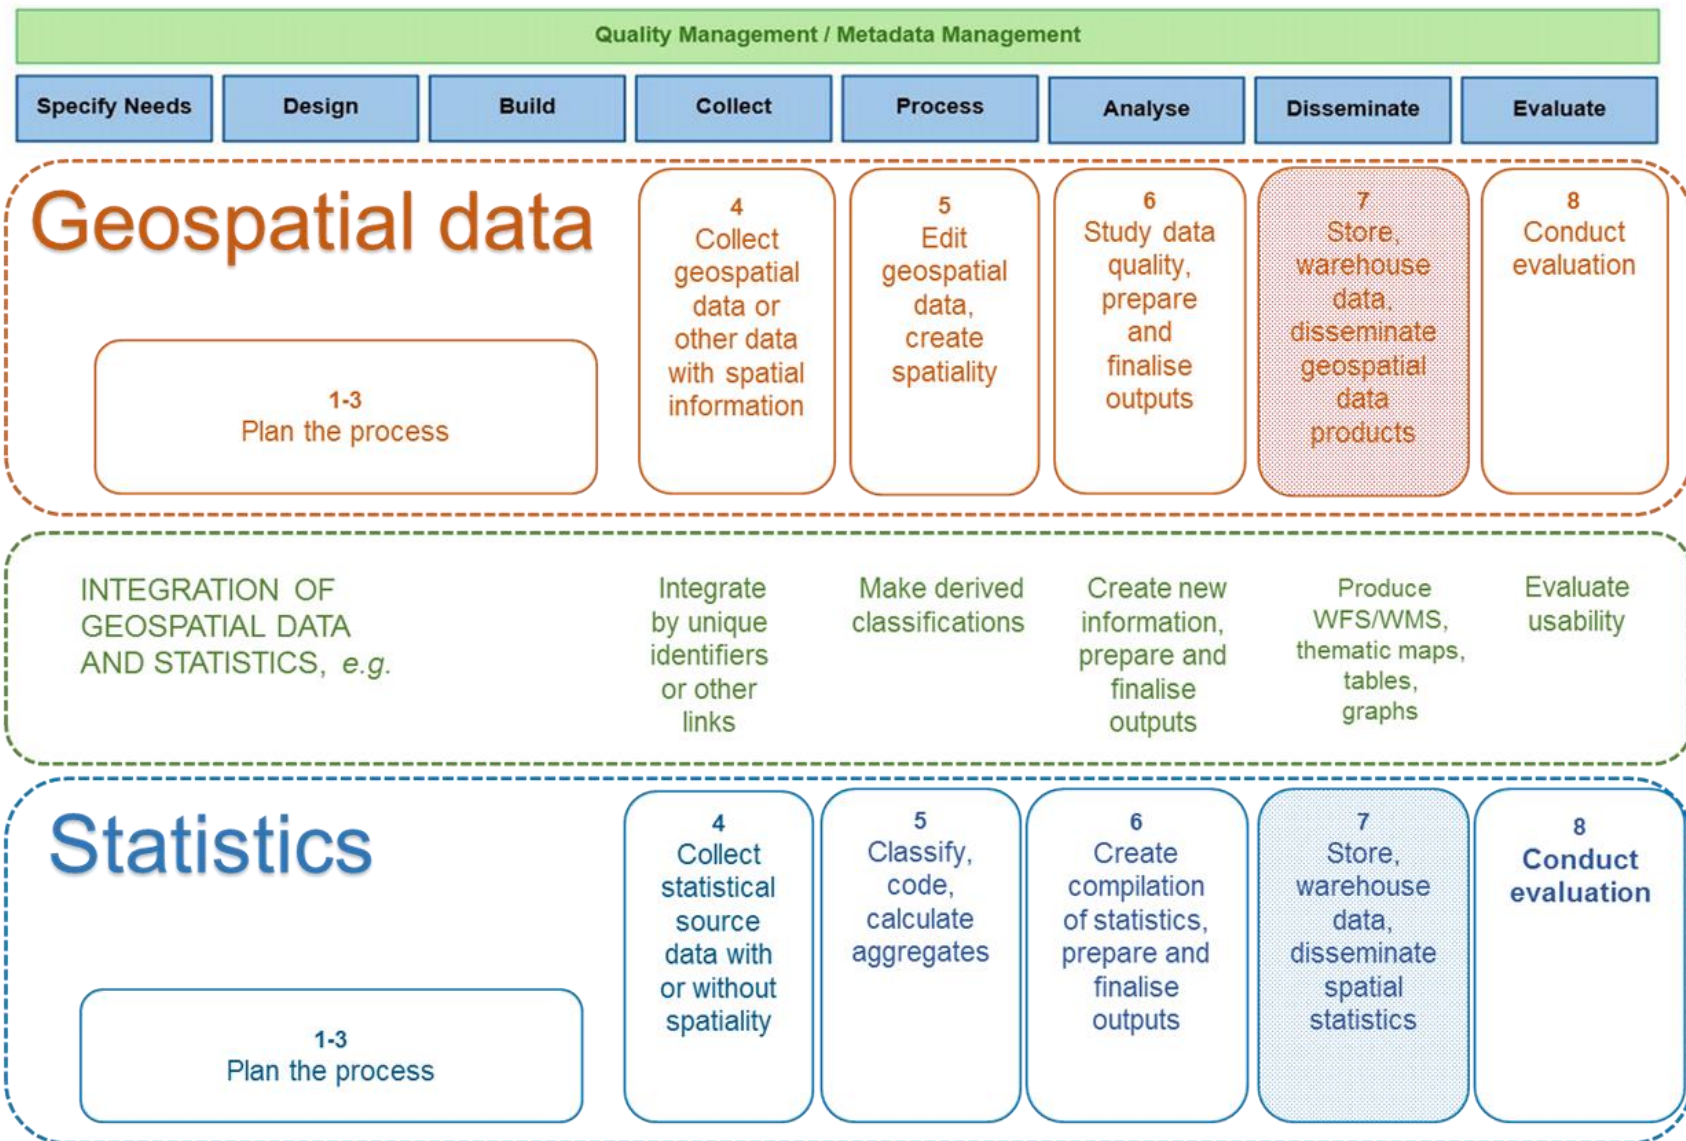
Quality Management / Metadata Management

Specify Needs

Design

Build

Collect

Process

Analyse

Disseminate

Evaluate

Geospatial data

1-3
Plan the process

4
Collect geospatial data or other data with spatial information

5
Edit geospatial data, create spatiality

6
Study data quality, prepare and finalise outputs

7
Store, warehouse data, disseminate geospatial data products

8
Conduct evaluation

INTEGRATION OF GEOSPATIAL DATA AND STATISTICS, e.g.

Integrate by unique identifiers or other links

Make derived classifications

Create new information, prepare and finalise outputs

Produce WFS/WMS, thematic maps, tables, graphs

Evaluate usability

Statistics

1-3
Plan the process

4
Collect statistical source data with or without spatiality

5
Classify, code, calculate aggregates

6
Create compilation of statistics, prepare and finalise outputs

7
Store, warehouse data, disseminate spatial statistics

8
Conduct evaluation